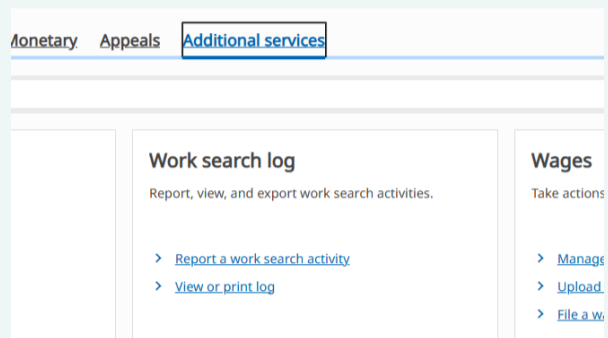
Monetary Appeals Additional services

Work search log

Report, view, and export work search activities.

> Report a work search activity
> View or print log

Wages

Take actions

> Manage
> Upload
> File a w